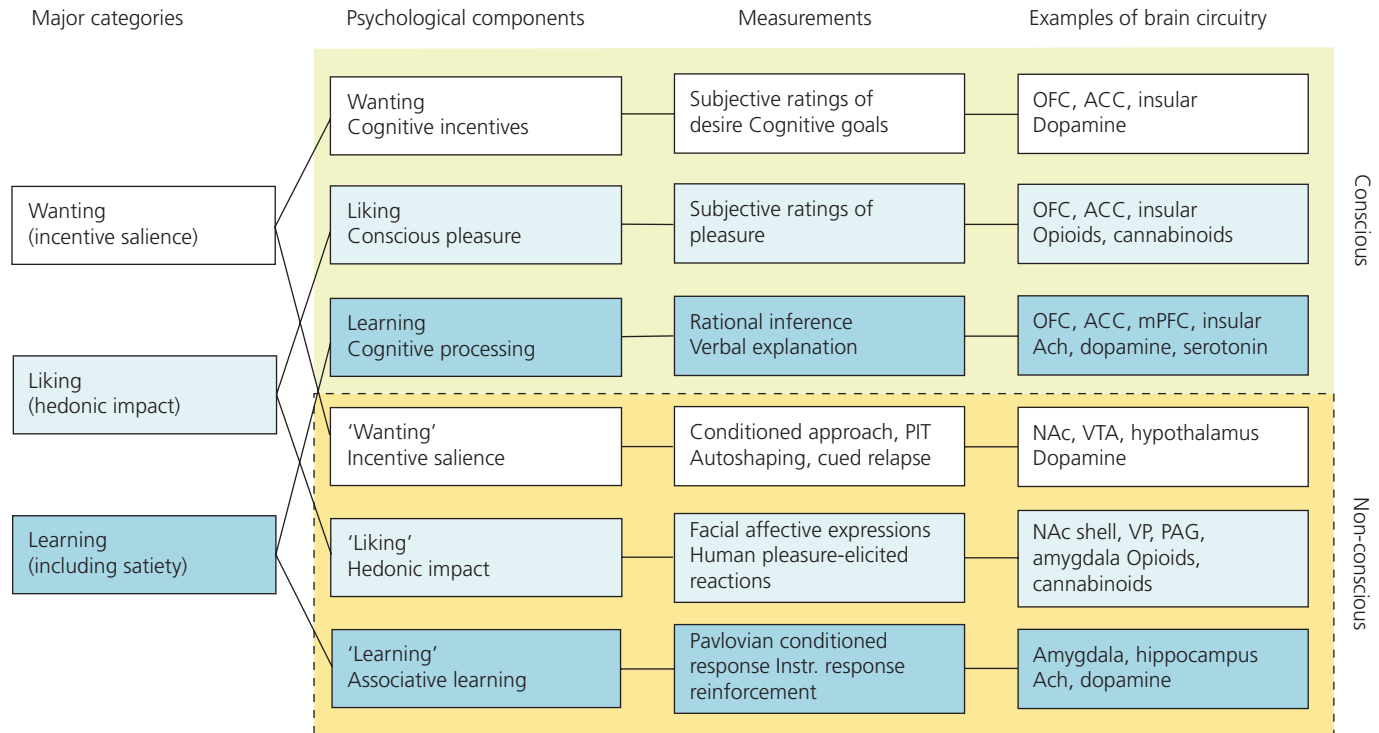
Major categories

Psychological components

Measurements

Examples of brain circuitry

Wanting (incentive salience)

Liking (hedonic impact)

Learning (including satiety)

Wanting
Cognitive incentives

Subjective ratings of desire Cognitive goals

OFC, ACC, insular
Dopamine

Liking
Conscious pleasure

Subjective ratings of pleasure

OFC, ACC, insular
Opioids, cannabinoids

Learning
Cognitive processing

Rational inference
Verbal explanation

OFC, ACC, mPFC, insular
Ach, dopamine, serotonin

Conscious

'Wanting'
Incentive salience

Conditioned approach, PIT
Autoshaping, cued relapse

NAc, VTA, hypothalamus
Dopamine

'Liking'
Hedonic impact

Facial affective expressions
Human pleasure-elicited reactions

NAc shell, VP, PAG, amygdala Opioids, cannabinoids

'Learning'
Associative learning

Pavlovian conditioned response Instr. response reinforcement

Amygdala, hippocampus
Ach, dopamine

Non-conscious